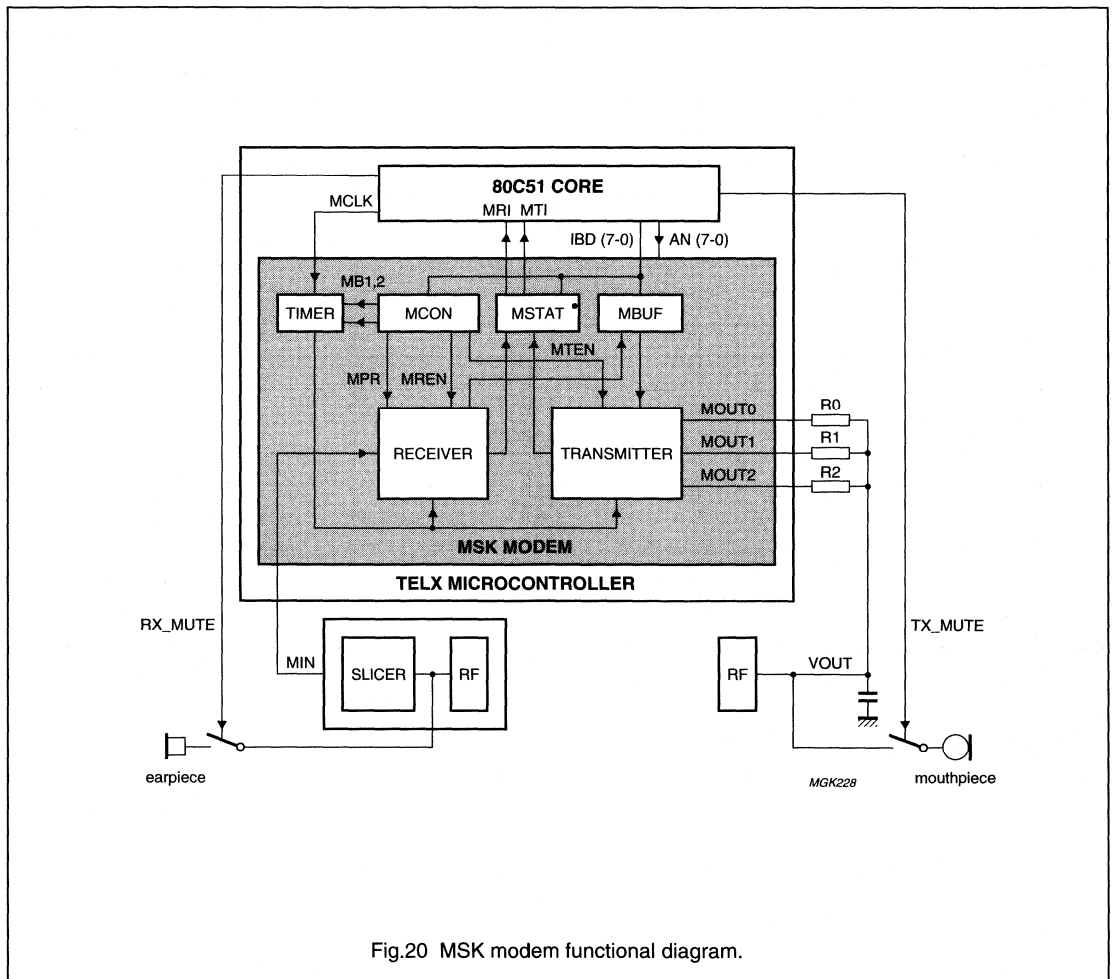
80C51 CORE

MCLK

MRI MTI

IBD (7-0)

AN (7-0)

MB1,2

TIMER

MCON

MSTAT

MBUF

MTEN

MPR

MREN

RECEIVER

TRANSMITTER

MOUT0

MOUT1

MOUT2

R0

R1

R2

MSK MODEM

TELX MICROCONTROLLER

RX_MUTE

TX_MUTE

MIN

SLICER

RF

RF

VOUT

earpiece

MGK228

mouthpiece

Fig.20 MSK modem functional diagram.